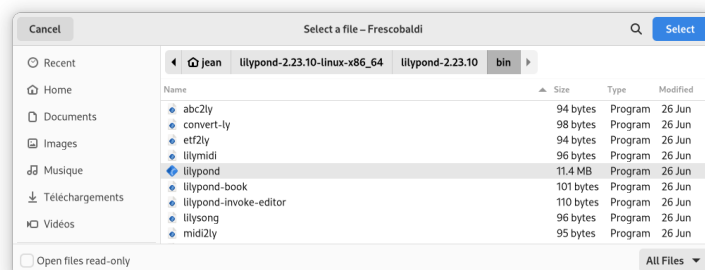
Cancel

Select a file – Frescobaldi

Select

Recent
Home
Documents
Images
Musique
Téléchargements
Vidéos

jean | lilypond-2.23.10-linux-x86_64 | lilypond-2.23.10 | bin

| Name | Size | Type | Modified |
|---|---|---|---|
| abc2ly | 94 bytes | Program | 26 Jun |
| convert-ly | 98 bytes | Program | 26 Jun |
| etf2ly | 94 bytes | Program | 26 Jun |
| lilymidi | 96 bytes | Program | 26 Jun |
| lilypond | 11.4 MB | Program | 26 Jun |
| lilypond-book | 101 bytes | Program | 26 Jun |
| lilypond-invoke-editor | 110 bytes | Program | 26 Jun |
| lilysong | 96 bytes | Program | 26 Jun |
| midi2ly | 95 bytes | Program | 26 Jun |

Open files read-only

All Files